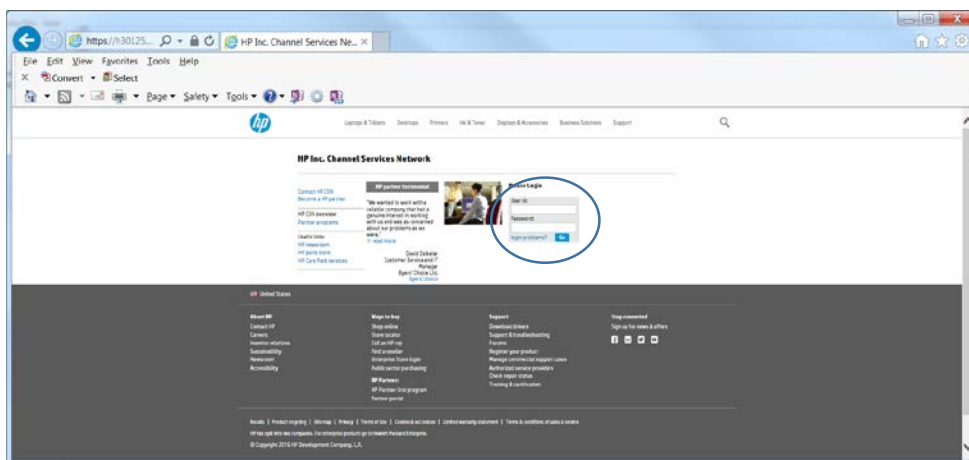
https://h30125... HP Inc. Channel Services Ne... ×

File Edit View Favorites Tools Help

× Convert Select

Page Safety Tools

hp

Laptops & Tablets Desktops Printers Ink & Toner Displays & Accessories Business Solutions Support

HP Inc. Channel Services Network

Contact HP CSN
Become a HP partner

HP CSN overview
Partner programs

Useful links
HP newsroom
HP parts store
HP Care Pack services

HP partner testimonial

"We wanted to work with a reliable company that had a genuine interest in working with us and was as concerned about our problems as we were."
read more

David Dobbie
Customer Services and IT Manager
Byers' Choice Ltd.
Byers Choice

Please Login

User ID

Password

login problems? Go

United States

About HP
Contact HP
Careers
Investor relations
Sustainability
Newsroom
Accessibility

Ways to buy
Shop online
Store locator
Call an HP rep
Find a reseller
Enterprise Store login
Public sector purchasing

HP Partners
HP Partner first program
Partner portal

Support
Download drivers
Support & troubleshooting
Forums
Register your product
Manage commercial support cases
Authorized service providers
Check repair status
Training & certification

Stay connected
Sign up for news & offers

Recalls | Product recycling | Site map | Privacy | Terms of use | Cookies & ad choices | Limited warranty statement | Terms & conditions of sales & service

HP has split into two companies. For enterprise products go to Hewlett Packard Enterprise.

© Copyright 2016 HP Development Company, L.P.